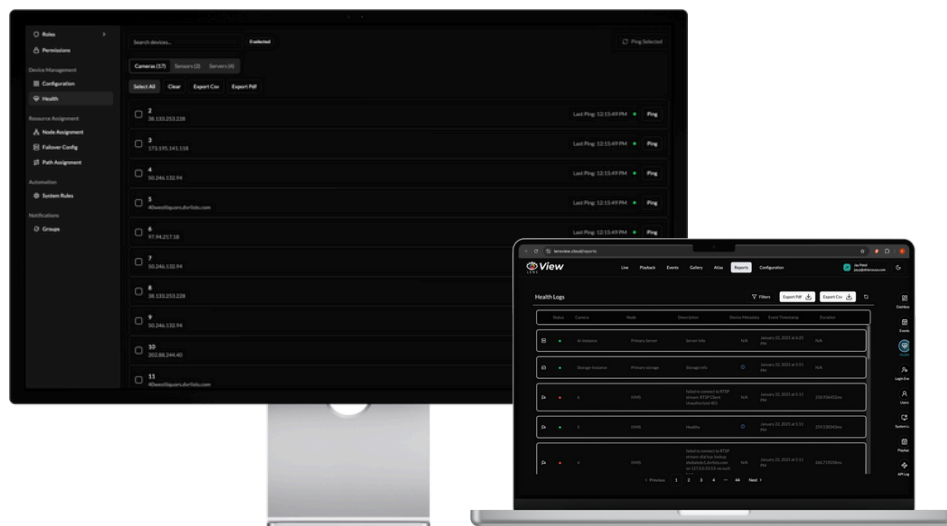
Roles
Permissions
Device Management
Configuration
Health
Resource Assignment
Node Assignment
Failover Config
Path Assignment
Automation
System Rules
Notifications
Groups

Search devices...
Cameras (57) Sensors (2) Servers (4)
Select All Clear Export Csv Export Pdf
Ping Selected

2
38.133.253.228
Last Ping: 12:15:49 PM Ping
3
173.195.141.158
Last Ping: 12:15:49 PM Ping
4
50.246.132.94
Last Ping: 12:15:49 PM Ping
5
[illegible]
Last Ping: 12:15:49 PM Ping
6
97.94.217.18
Last Ping: 12:15:49 PM Ping
7
50.246.132.94
Last Ping: 12:15:49 PM Ping
8
38.133.253.228
Last Ping: 12:15:49 PM Ping
9
50.246.132.94
Last Ping: 12:15:49 PM Ping
10
202.88.244.40
Last Ping: 12:15:49 PM Ping
11
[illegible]

View
Live Products Events Gallery Atlas Reports Configuration
Health Logs
Filters Export Pdf Export Csv
Status Camera Node Description Device Metadata Event Timestamp Duration
Server Info
Storage Info
Healthy
Previous 1 2 3 4 ... 44 Next